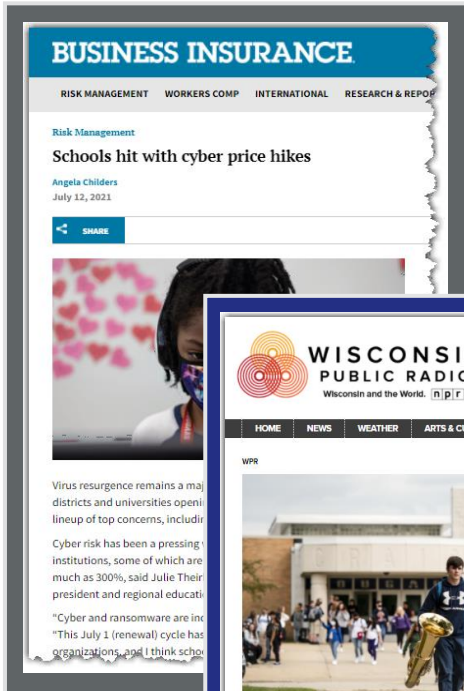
BUSINESS INSURANCE.

RISK MANAGEMENT WORKERS COMP INTERNATIONAL RESEARCH & REPOR

Risk Management

Schools hit with cyber price hikes

Angela Childers
July 12, 2021

SHARE

Virus resurgence remains a maj districts and universities openi lineup of top concerns, includir

Cyber risk has been a pressing institutions, some of which are much as 300%, said Julie Theirl president and regional educati

"Cyber and ransomware are inc "This July 1 (renewal) cycle has organizations, and I think schoo

WISCONSI
PUBLIC RADI
Wisconsin and the World. npr

HOME NEWS WEATHER ARTS & CU

WPR